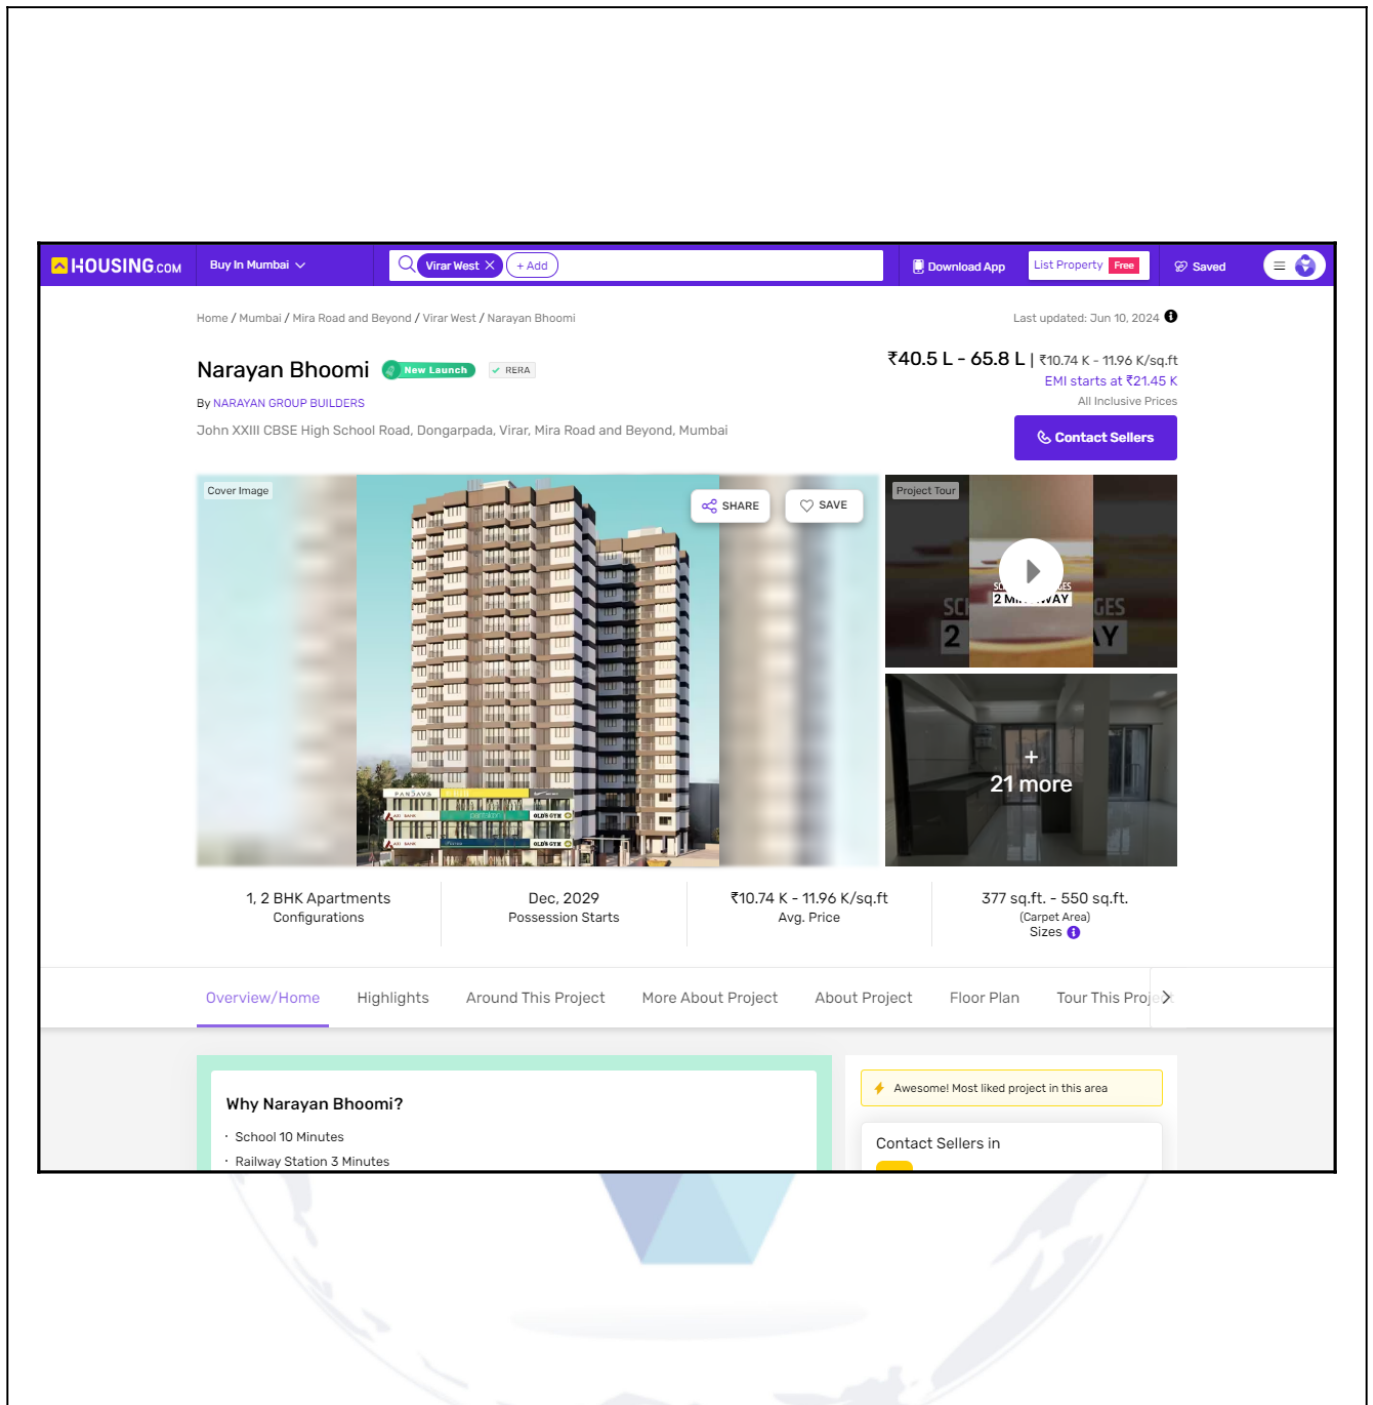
HOUSING.COM Buy In Mumbai Virar West + Add Download App List Property Free Saved

Home / Mumbai / Mira Road and Beyond / Virar West / Narayan Bhoomi

Last updated: Jun 10, 2024

Narayan Bhoomi New Launch RERA

By NARAYAN GROUP BUILDERS

John XXIII CBSE High School Road, Dongarpada, Virar, Mira Road and Beyond, Mumbai

₹40.5 L - 65.8 L | ₹10.74 K - 11.96 K/sq.ft

EMI starts at ₹21.45 K

All Inclusive Prices

Contact Sellers

Cover Image

SHARE SAVE

Project Tour

21 more

1, 2 BHK Apartments
Configurations

Dec, 2029
Possession Starts

₹10.74 K - 11.96 K/sq.ft
Avg. Price

377 sq.ft. - 550 sq.ft.
(Carpet Area)
Sizes

Overview/Home Highlights Around This Project More About Project About Project Floor Plan Tour This Proj

Why Narayan Bhoomi?

School 10 Minutes

Railway Station 3 Minutes

Awesome! Most liked project in this area

Contact Sellers in